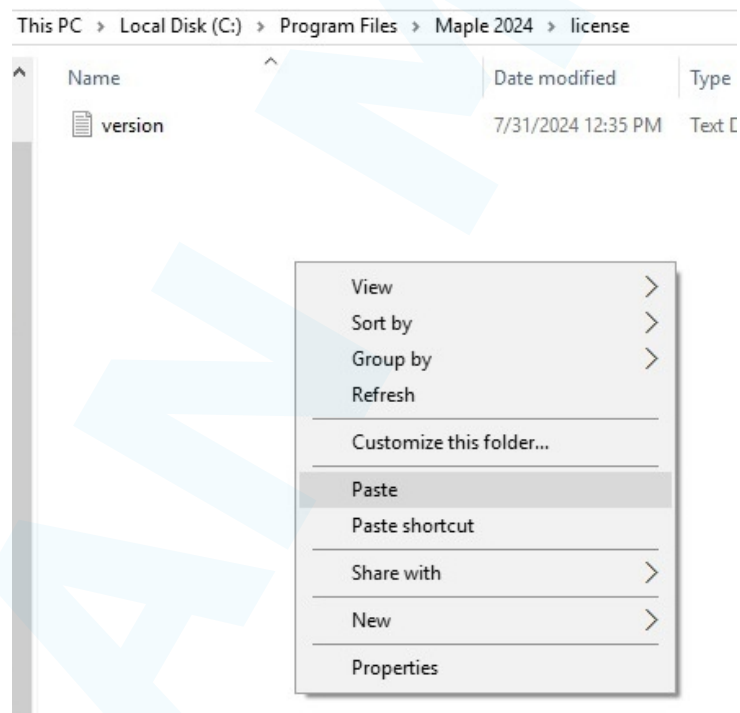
This PC › Local Disk (C:) › Program Files › Maple 2024 › license

Name
Date modified
Type

version
7/31/2024 12:35 PM
Text D

View
Sort by
Group by
Refresh

Customize this folder...

Paste
Paste shortcut

Share with

New

Properties